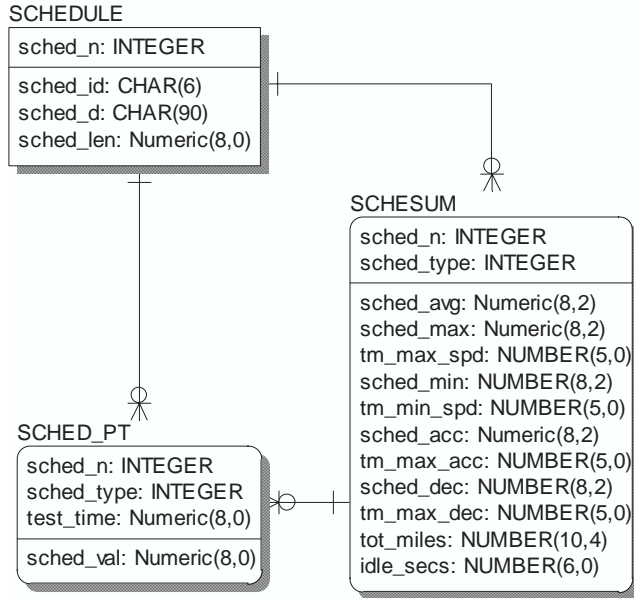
SCHEDULE

sched_n: INTEGER

sched_id: CHAR(6)
sched_d: CHAR(90)
sched_len: Numeric(8,0)

SCHESUM

sched_n: INTEGER
sched_type: INTEGER

sched_avg: Numeric(8,2)
sched_max: Numeric(8,2)
tm_max_spd: NUMBER(5,0)
sched_min: NUMBER(8,2)
tm_min_spd: NUMBER(5,0)
sched_acc: Numeric(8,2)
tm_max_acc: NUMBER(5,0)
sched_dec: NUMBER(8,2)
tm_max_dec: NUMBER(5,0)
tot_miles: NUMBER(10,4)
idle_secs: NUMBER(6,0)

SCHED_PT

sched_n: INTEGER
sched_type: INTEGER
test_time: Numeric(8,0)

sched_val: Numeric(8,0)